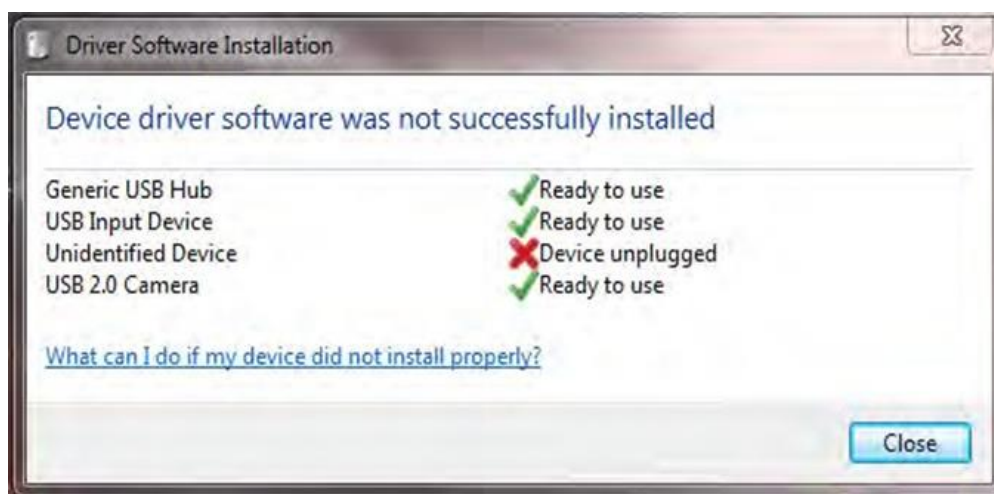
Driver Software Installation

Device driver software was not successfully installed

| | |
|---|---|
| Generic USB Hub | Ready to use |
| USB Input Device | Ready to use |
| Unidentified Device | Device unplugged |
| USB 2.0 Camera | Ready to use |

What can I do if my device did not install properly?

Close